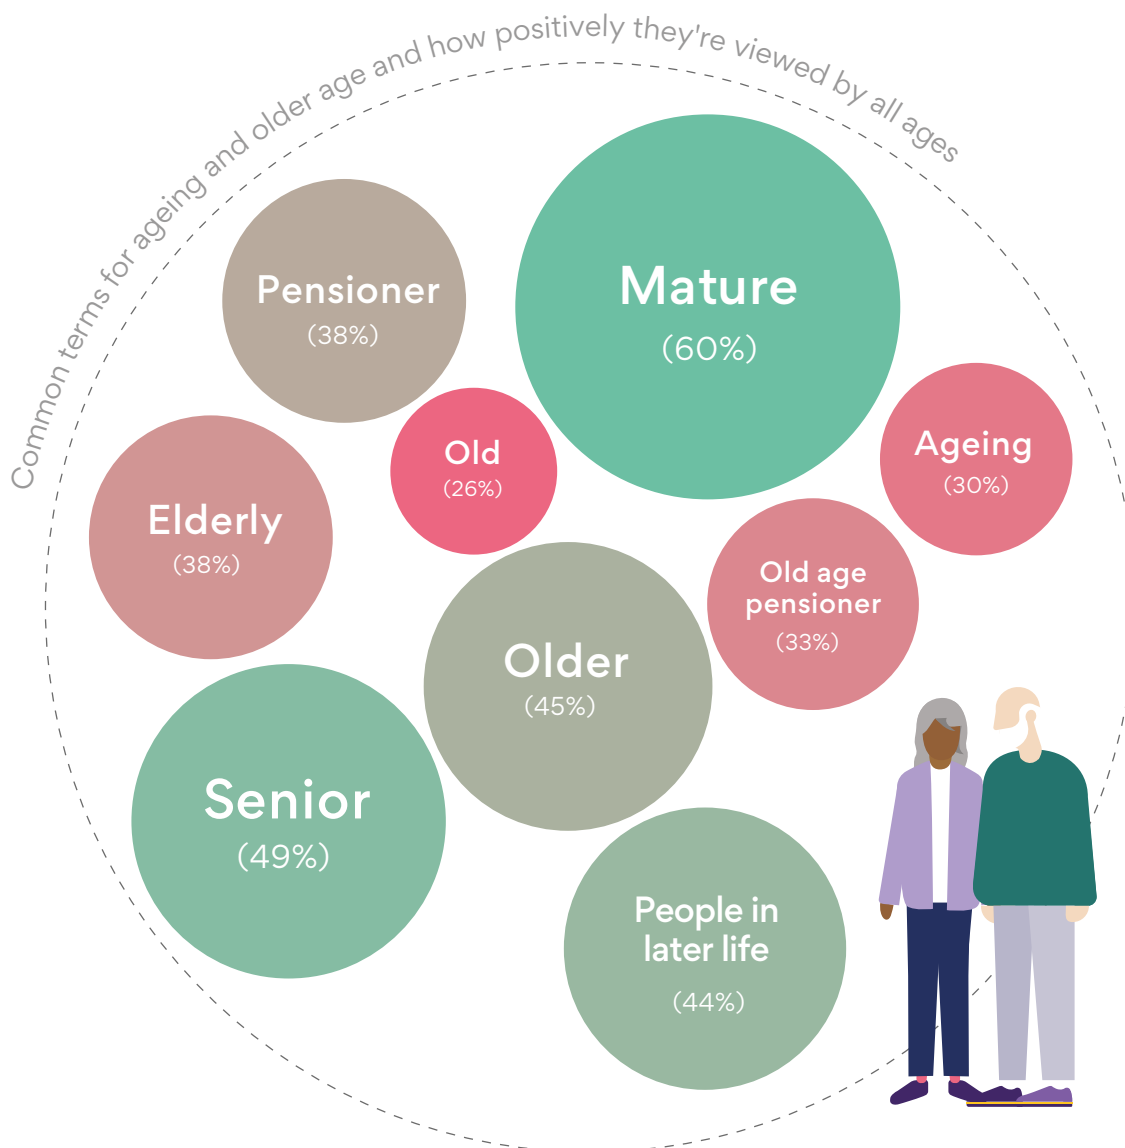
Common terms for ageing and older age and how positively they're viewed by all ages

Pensioner (38%)

Mature (60%)

Old (26%)

Ageing (30%)

Elderly (38%)

Old age pensioner (33%)

Older (45%)

Senior (49%)

People in later life (44%)